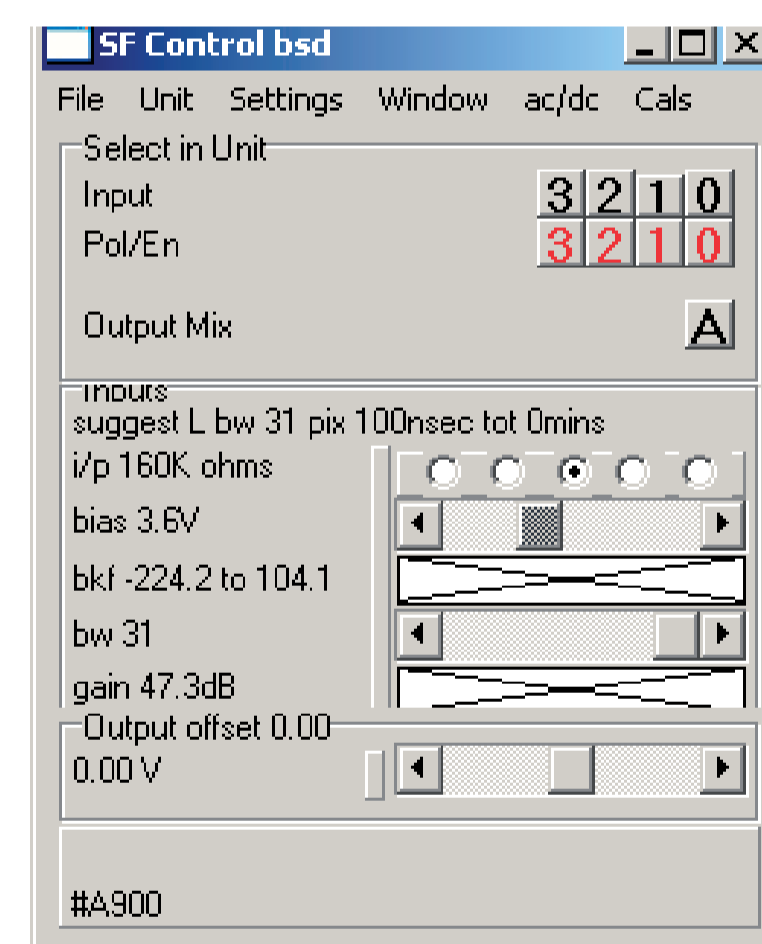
SF Control bsd

File Unit Settings Window ac/dc Cals

Select in Unit

Input 3 2 1 0

Pol/En 3 2 1 0

Output Mix A

Inputs

suggest L bw 31 pix 100nsec tot 0mins

i/p 160K ohms

bias 3.6V

bkf -224.2 to 104.1

bw 31

gain 47.3dB

Output offset 0.00

0.00 V

#A900